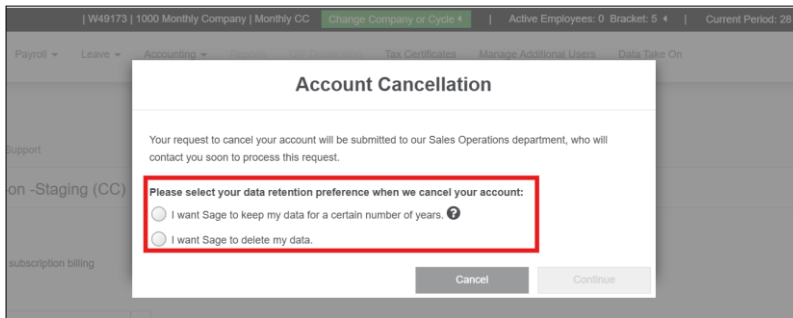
| W49173 | 1000 Monthly Company | Monthly CC Change Company or Cycle | Active Employees: 0 Bracket: 5 | Current Period: 28

Payroll Leave Accounting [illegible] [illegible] Tax Certificates Manage Additional Users Data Take On

Support

on -Staging (CC)

subscription billing

Account Cancellation

Your request to cancel your account will be submitted to our Sales Operations department, who will contact you soon to process this request.

Please select your data retention preference when we cancel your account:

I want Sage to keep my data for a certain number of years.

I want Sage to delete my data.

Cancel

Continue